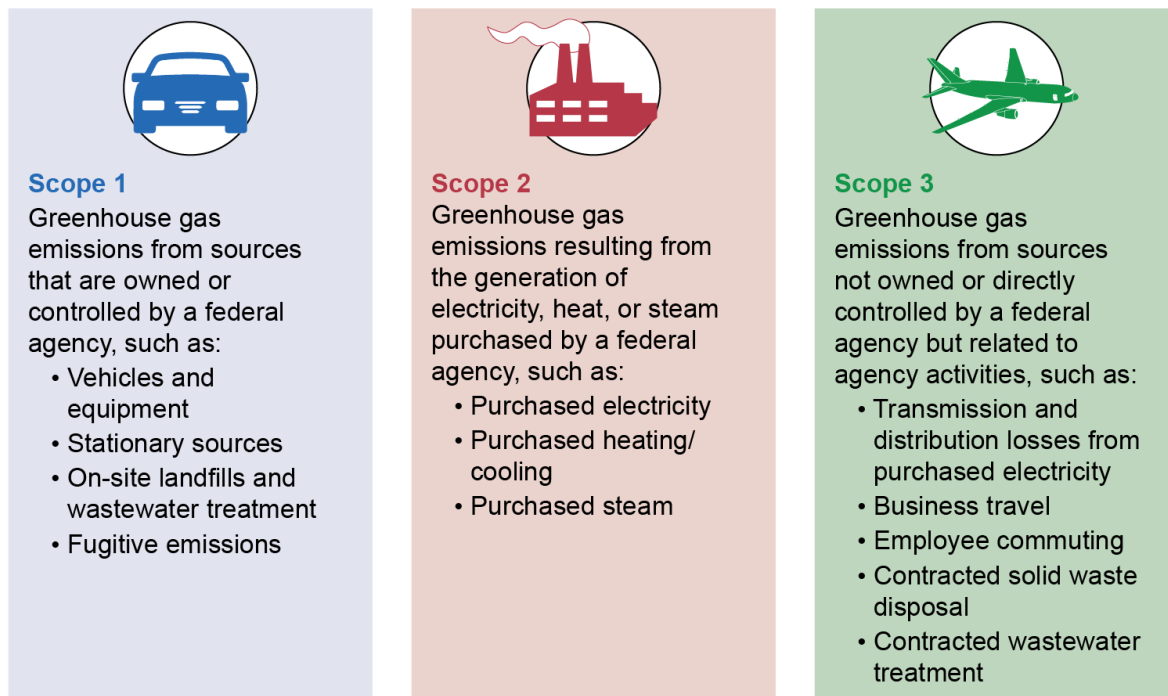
Scope 1
Greenhouse gas emissions from sources that are owned or controlled by a federal agency, such as:
• Vehicles and equipment
• Stationary sources
• On-site landfills and wastewater treatment
• Fugitive emissions

Scope 2
Greenhouse gas emissions resulting from the generation of electricity, heat, or steam purchased by a federal agency, such as:
• Purchased electricity
• Purchased heating/ cooling
• Purchased steam

Scope 3
Greenhouse gas emissions from sources not owned or directly controlled by a federal agency but related to agency activities, such as:
• Transmission and distribution losses from purchased electricity
• Business travel
• Employee commuting
• Contracted solid waste disposal
• Contracted wastewater treatment